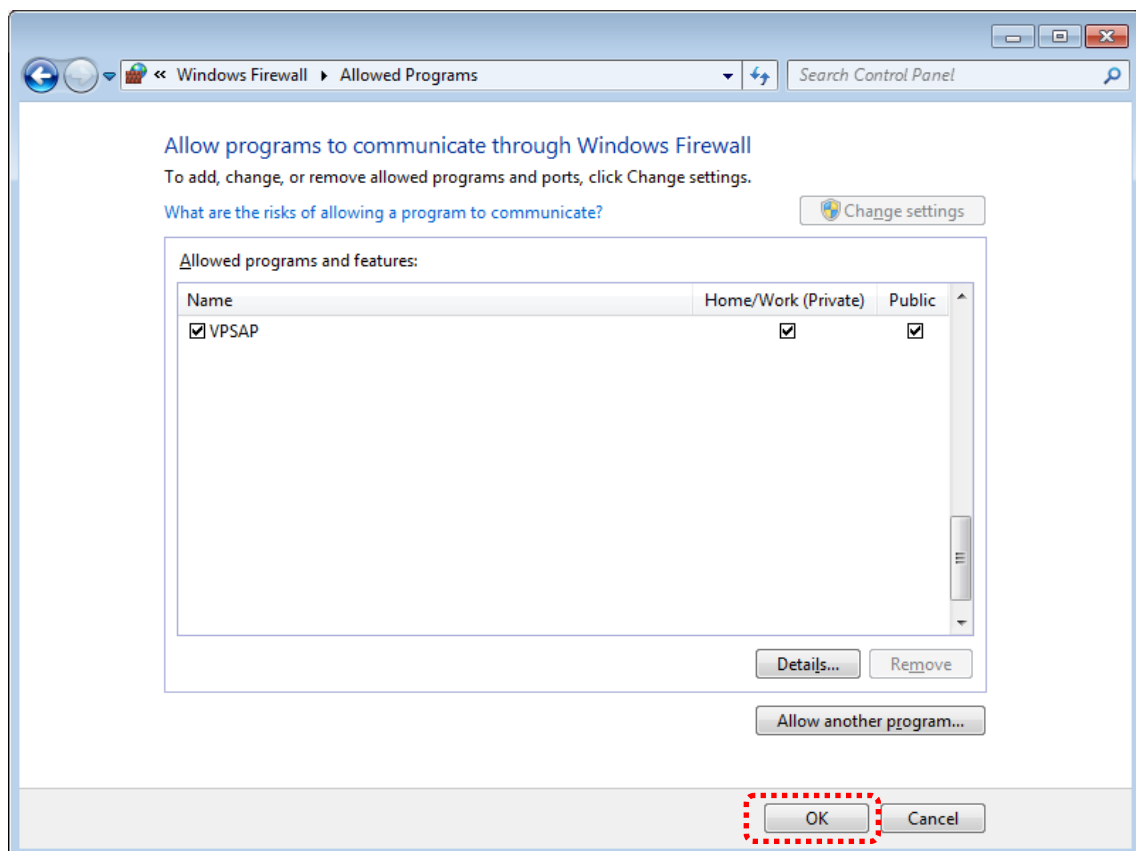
« Windows Firewall ▸ Allowed Programs

Search Control Panel

Allow programs to communicate through Windows Firewall

To add, change, or remove allowed programs and ports, click Change settings.

What are the risks of allowing a program to communicate?

Change settings

Allowed programs and features:

| Name | Home/Work (Private) | Public |
|---|---|---|
| ☑ VPSAP | ☑ | ☑ |

Details...

Remove

Allow another program...

OK

Cancel